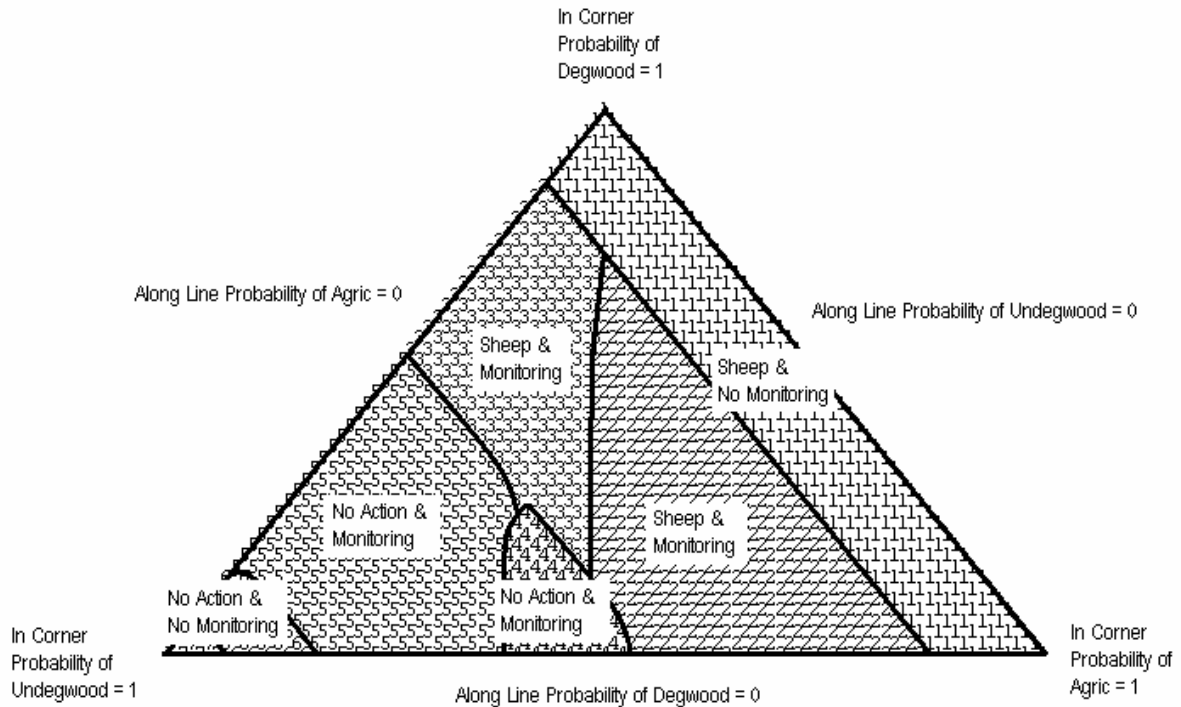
In Corner Probability of Degwood = 1

Along Line Probability of Agric = 0

Along Line Probability of Undegwood = 0

Sheep & Monitoring

Sheep & No Monitoring

No Action & Monitoring

Sheep & Monitoring

No Action & No Monitoring

No Action & Monitoring

In Corner Probability of Undegwood = 1

In Corner Probability of Agric = 1

Along Line Probability of Degwood = 0